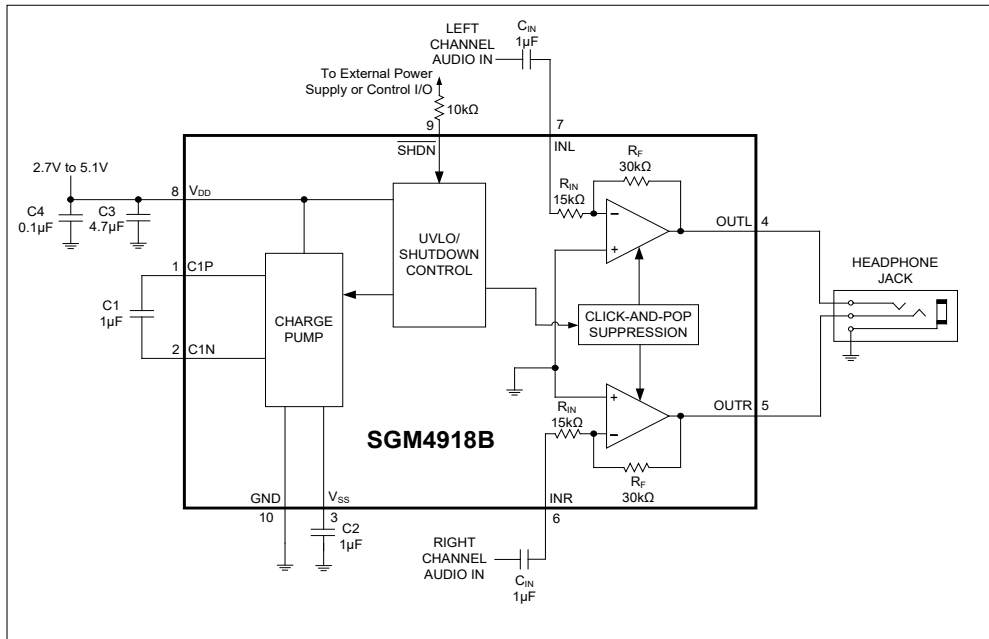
LEFT CHANNEL AUDIO IN

$C_{IN}$ 1μF

To External Power Supply or Control I/O

10kΩ

9

$\overline{SHDN}$

7

INL

$R_F$ 30kΩ

2.7V to 5.1V

8 $V_{DD}$

$R_{IN}$ 15kΩ

C4 0.1μF

C3 4.7μF

UVLO/ SHUTDOWN CONTROL

OUTL 4

1 C1P

HEADPHONE JACK

C1 1μF

CHARGE PUMP

CLICK-AND-POP SUPPRESSION

2 C1N

$R_{IN}$ 15kΩ

OUTR 5

SGM4918B

$R_F$ 30kΩ

GND

$V_{SS}$

INR

10

3

C2 1μF

6

RIGHT CHANNEL AUDIO IN

$C_{IN}$ 1μF